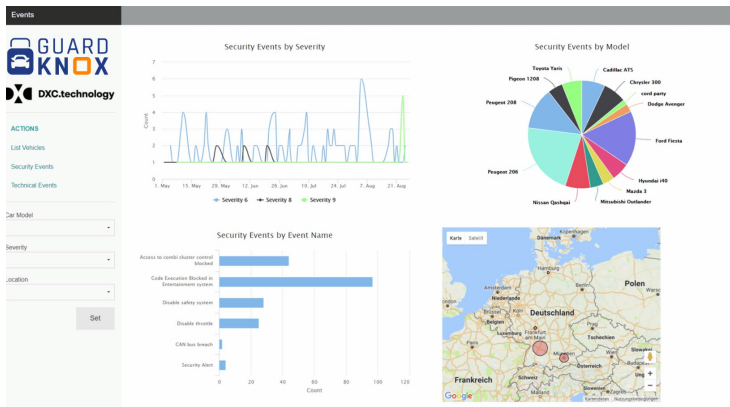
Events

GUARD KNOX

DXC.technology

ACTIONS

List Vehicles

Security Events

Technical Events

Car Model

Severity

Location

Set

Security Events by Severity

7
6
5
4
3
2
1
0

Count

1. May 15. May 29. May 12. Jun 26. Jun 10. Jul 24. Jul 7. Aug 21. Aug

Severity 6 Severity 8 Severity 9

Security Events by Model

Toyota Yaris
Cadillac ATS
Pigeon 1208
Chrysler 300
card party
Dodge Avenger
Peugeot 208
Ford Fiesta
Peugeot 206
Hyundai i40
Mazda 3
Nissan Qashqai
Mitsubishi Outlander

Security Events by Event Name

Access to combi cluster control blocked

Code Execution Blocked in Entertainment system

Disable safety system

Disable throttle

CAN bus breach

Security Alert

0 20 40 60 80 100 120

Count

Karte Satellit

Dänemark
Niederlande
Berlin
Polen
Deutschland
Belgien
Luxemburg
Tschechien
Frankfurt am Main
Prag
Paris
Frankreich
München
Schweiz
Österreich
Wien
Ungarn

Google

Kartendaten Nutzungsbedingungen